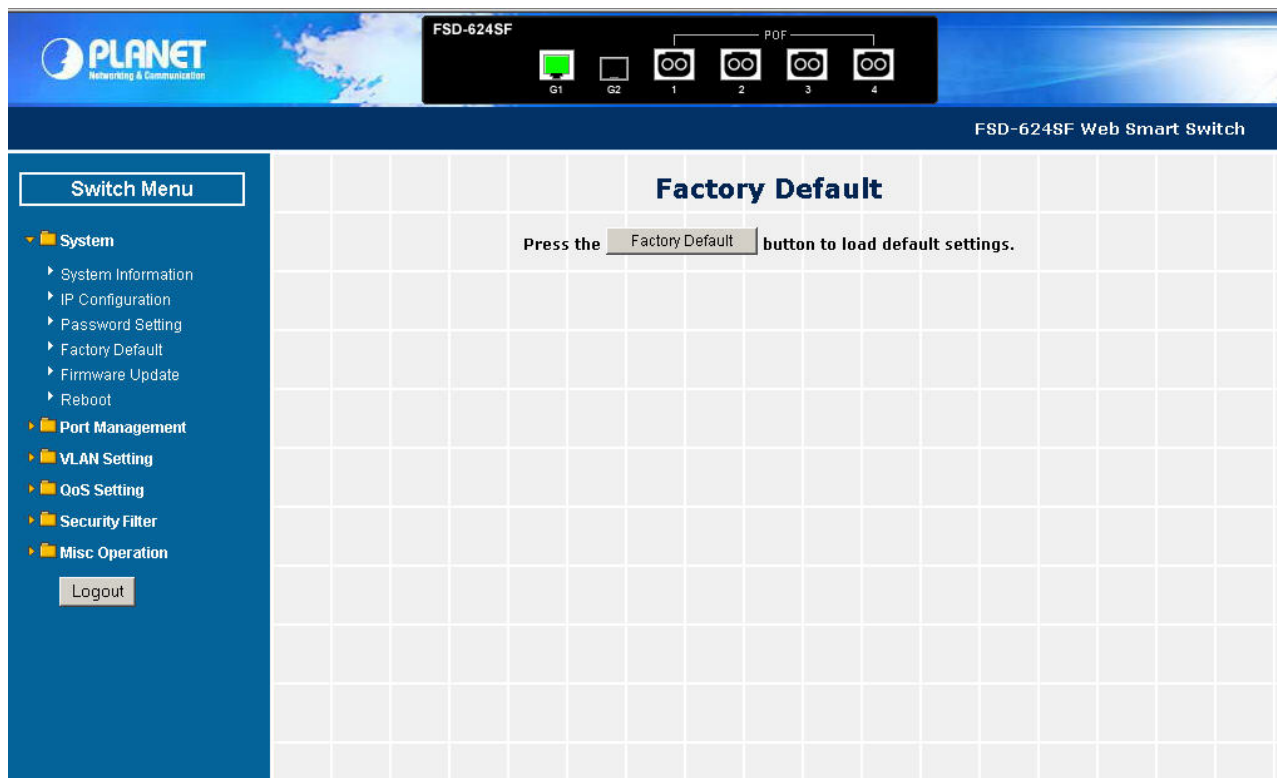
PLANET
Networking & Communication

FSD-624SF
POF
G1 G2 1 2 3 4

FSD-624SF Web Smart Switch

Switch Menu

System
System Information
IP Configuration
Password Setting
Factory Default
Firmware Update
Reboot
Port Management
VLAN Setting
QoS Setting
Security Filter
Misc Operation
Logout

Factory Default

Press the Factory Default button to load default settings.